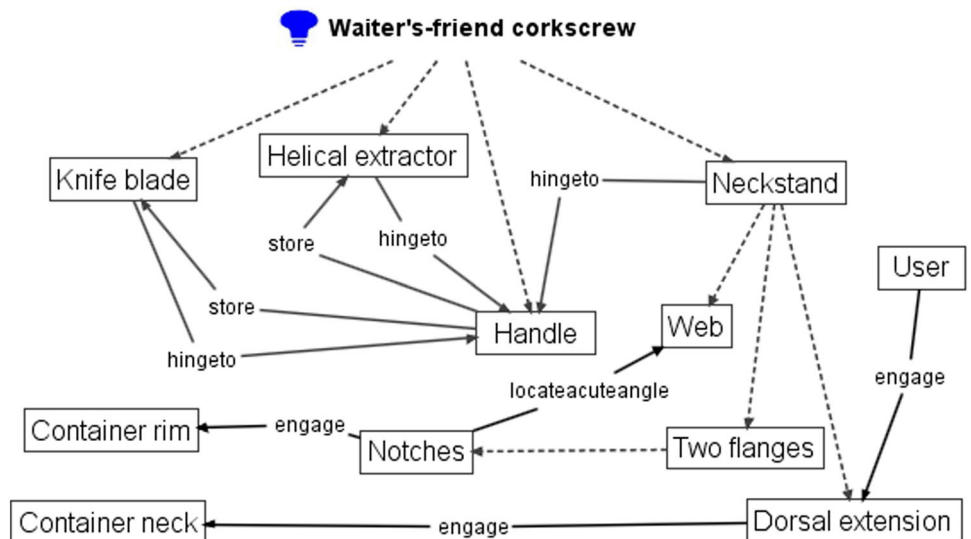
Waiter's-friend corkscrew

Helical extractor

Knife blade

hingeto

Neckstand

store

hingeto

User

store

Handle

Web

hingeto

engage

locateacuteangle

Container rim

engage

Notches

Two flanges

Container neck

engage

Dorsal extension